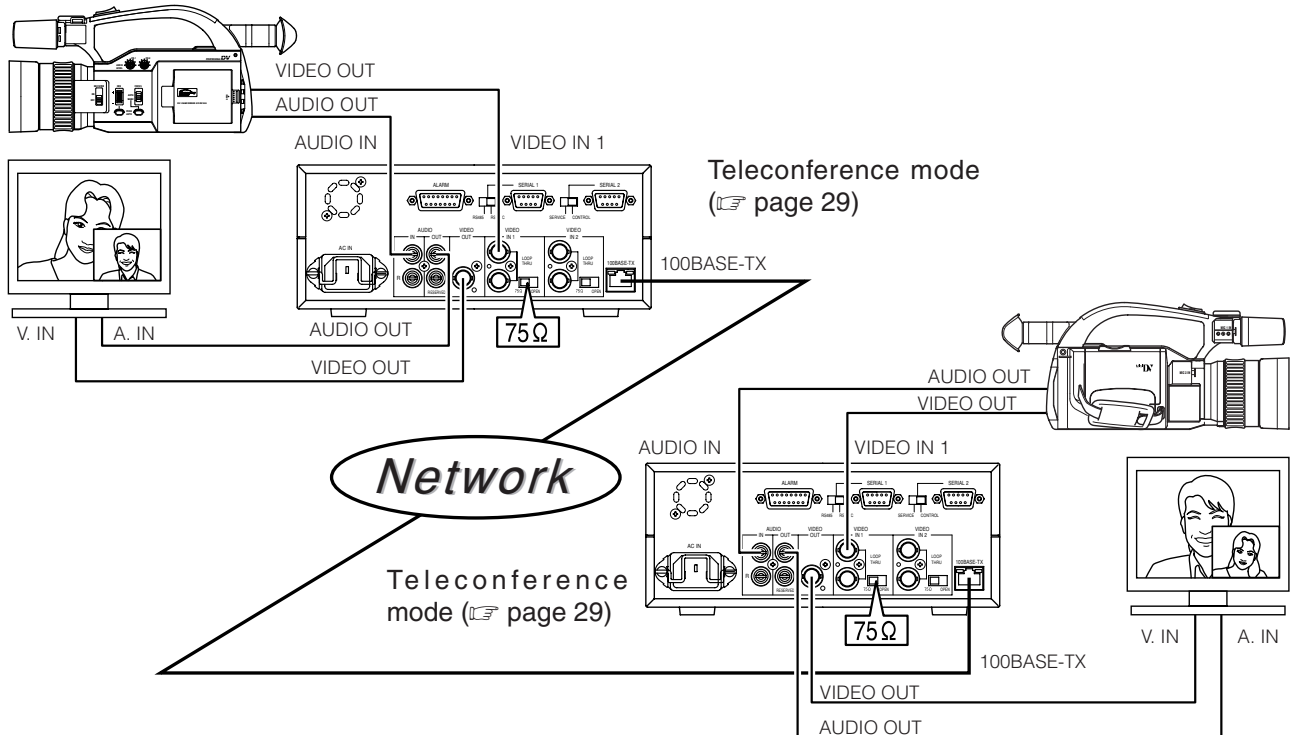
VIDEO OUT
AUDIO OUT
AUDIO IN
VIDEO IN 1
Teleconference mode (☞ page 29)
ALARM
SERIAL 1
SERIAL 2
AC IN
AUDIO
IN
OUT
VIDEO OUT
VIDEO IN 1
VIDEO IN 2
LOOP THRU
100BASE-TX
100BASE-TX
75Ω
V. IN
A. IN
AUDIO OUT
VIDEO OUT
AUDIO OUT
VIDEO OUT
AUDIO IN
VIDEO IN 1
Network
ALARM
SERIAL 1
SERIAL 2
AC IN
AUDIO
IN
OUT
VIDEO OUT
VIDEO IN 1
VIDEO IN 2
LOOP THRU
100BASE-TX
Teleconference mode (☞ page 29)
75Ω
V. IN
A. IN
100BASE-TX
VIDEO OUT
AUDIO OUT